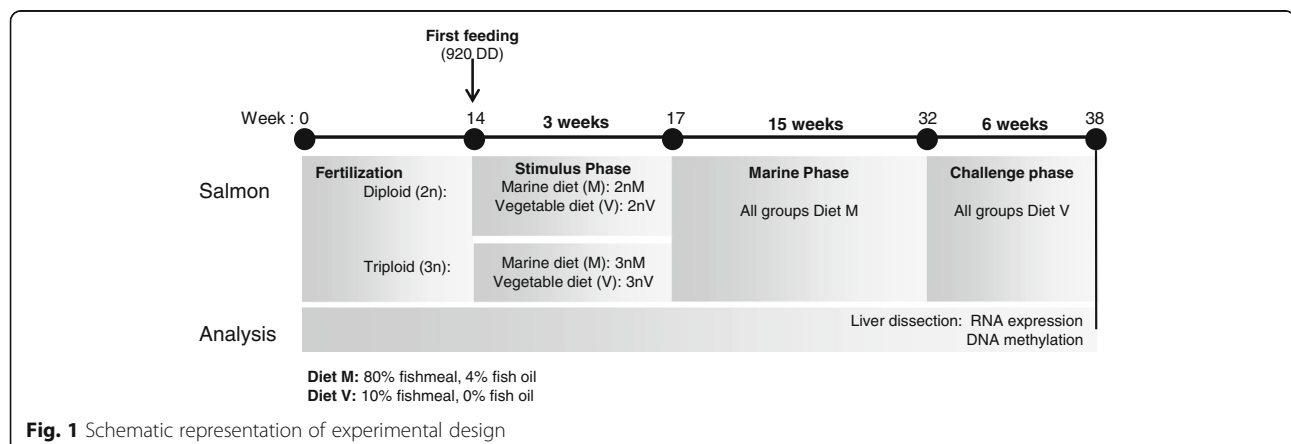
First feeding
(920 DD)

Week : 0
14
3 weeks
17
15 weeks
32
6 weeks
38

Salmon

Fertilization
Diploid (2n):

Triploid (3n):

Stimulus Phase
Marine diet (M): 2nM
Vegetable diet (V): 2nV

Marine diet (M): 3nM
Vegetable diet (V): 3nV

Marine Phase
All groups Diet M

Challenge phase
All groups Diet V

Analysis

Liver dissection: RNA expression
DNA methylation

**Diet M:** 80% fishmeal, 4% fish oil
**Diet V:** 10% fishmeal, 0% fish oil

**Fig. 1** Schematic representation of experimental design